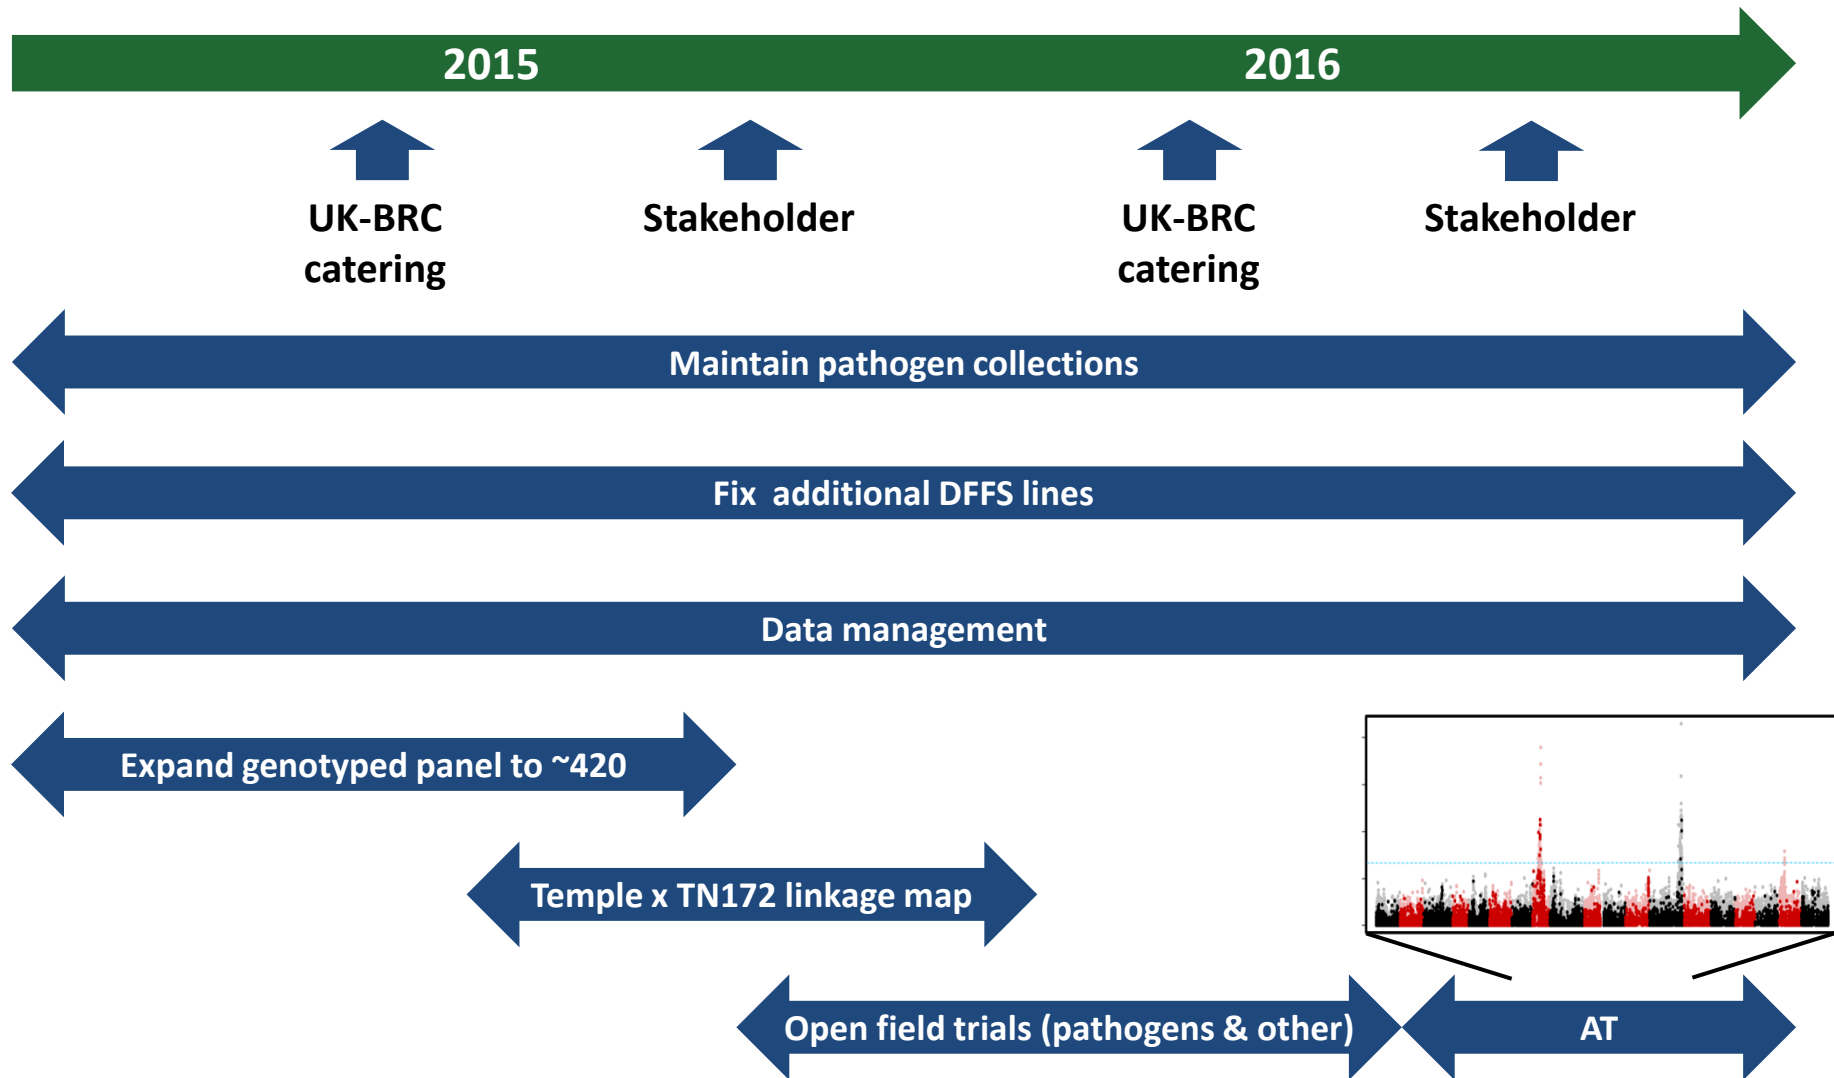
2015

2016

UK-BRC catering

Stakeholder

UK-BRC catering

Stakeholder

Maintain pathogen collections

Fix additional DFFS lines

Data management

Expand genotyped panel to ~420

Temple x TN172 linkage map

Open field trials (pathogens & other)

AT